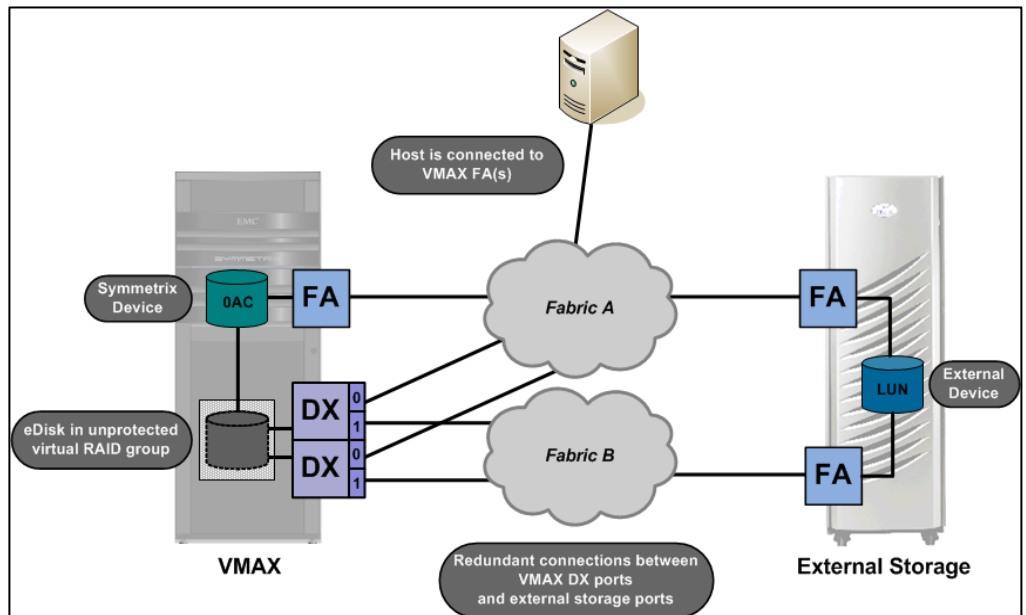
Host is connected to VMAX FA(s)

EMC

SYMMETRIX

Symmetrix Device

0AC

FA

Fabric A

FA

eDisk in unprotected virtual RAID group

DX

0

1

DX

0

1

Fabric B

LUN

External Device

FA

VMAX

Redundant connections between VMAX DX ports and external storage ports

External Storage